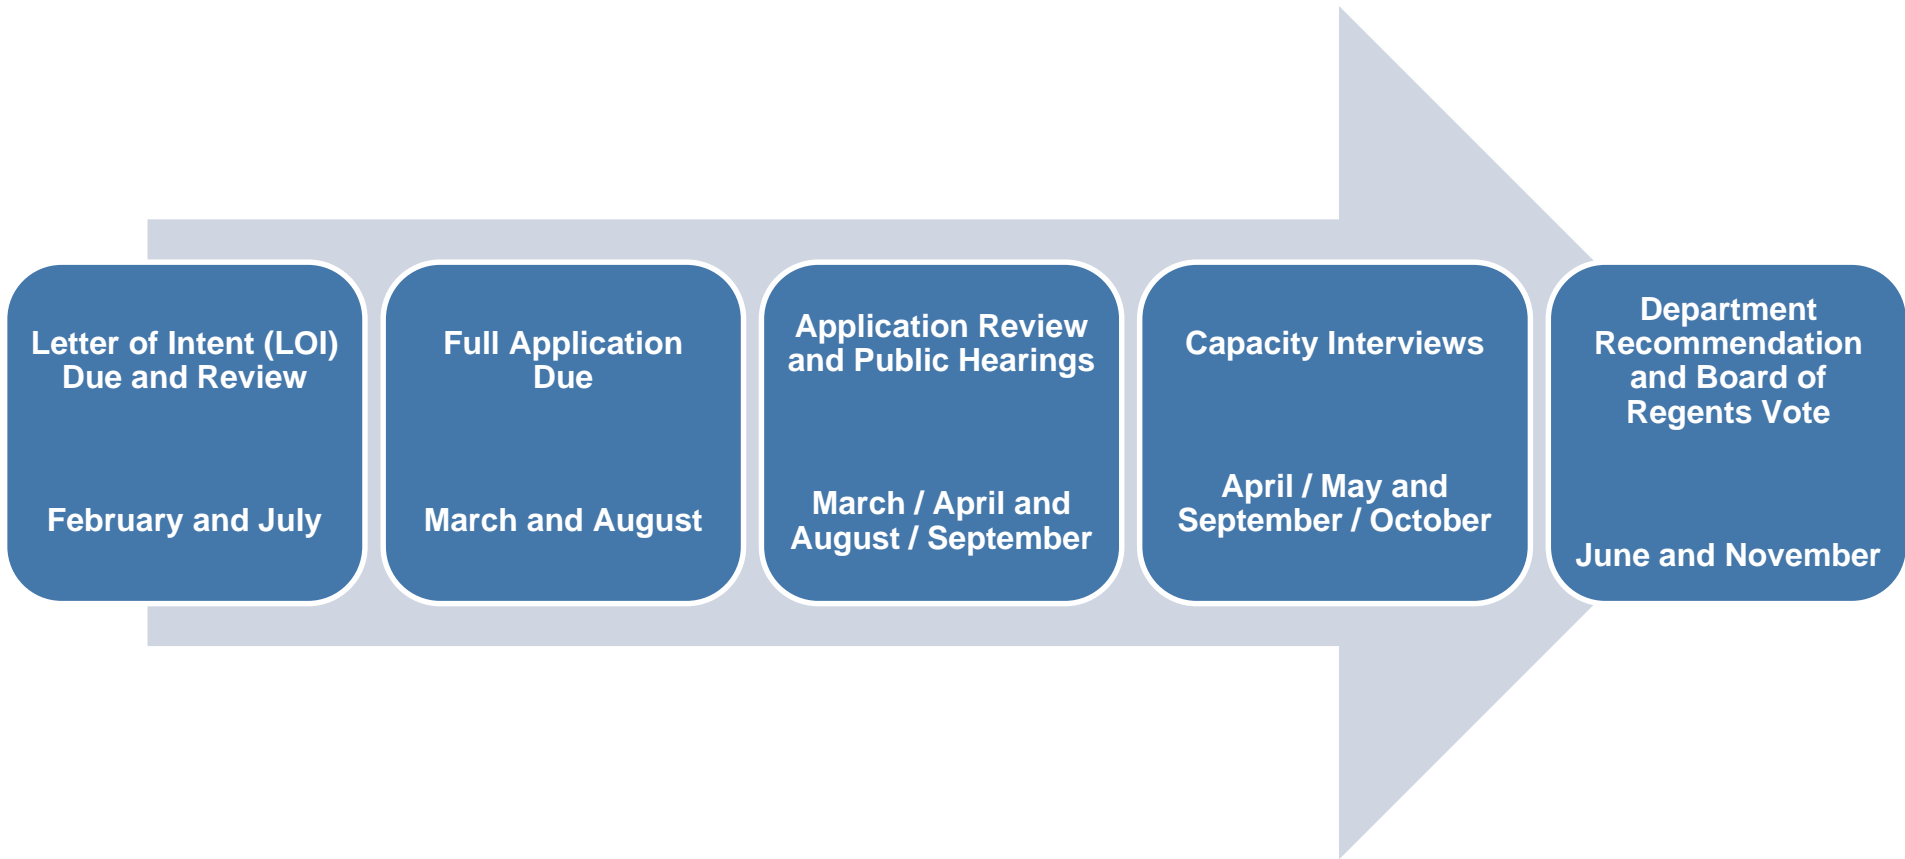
Letter of Intent (LOI) Due and Review

February and July

Full Application Due

March and August

Application Review and Public Hearings

March / April and August / September

Capacity Interviews

April / May and September / October

Department Recommendation and Board of Regents Vote

June and November